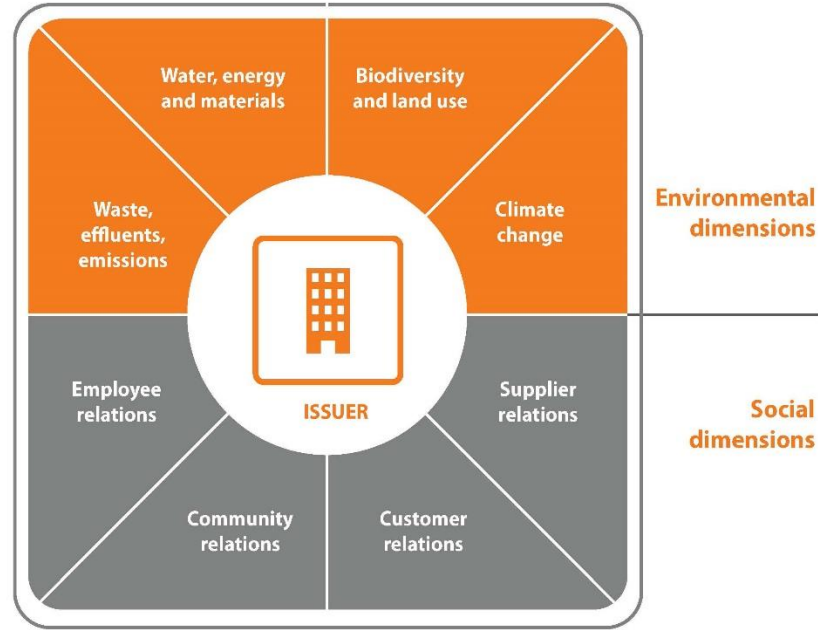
Water, energy and materials

Biodiversity and land use

Waste, effluents, emissions

Climate change

Environmental dimensions

ISSUER

Employee relations

Supplier relations

Social dimensions

Community relations

Customer relations